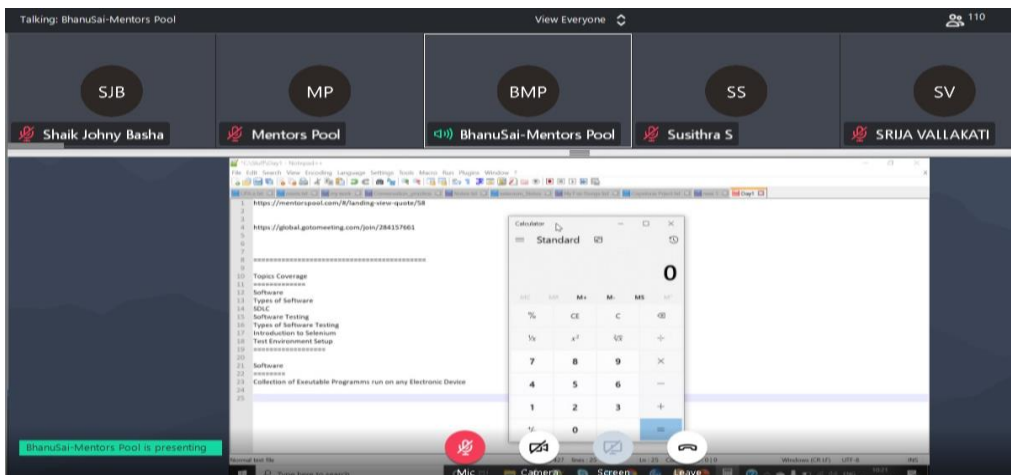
Talking: BhanuSai-Mentors Pool

View Everyone

110

SJB

Shaik Johny Basha

MP

Mentors Pool

BMP

BhanuSai-Mentors Pool

SS

Susithra S

SV

SRIJA VALLAKATI

File Edit Search View Encoding Language Settings Tools Macro Run Plugins Window ?

1 https://mentorspool.com/#/landing-view-quote/58
2
3
4 https://global.gotomeeting.com/join/284157661
5
6
7
8 ================================
9
10 Topics Coverage
11 ==============
12 Software
13 Types of Software
14 SDLC
15 Software Testing
16 Types of Software Testing
17 Introduction to Selenium
18 Test Environment Setup
19 ==================
20
21 Software
22 ========
23 Collection of Executable Programms run on any Electronic Device
24
25

Calculator

Standard

0

MC MR M+ M- MS M

% CE C ⌫

⅟x $x^2$ $\sqrt{x}$ ÷

7 8 9 ×

4 5 6 −

1 2 3 +

+/- 0 . =

Normal text file

Windows (CR LF) UTF-8 INS

BhanuSai-Mentors Pool is presenting

Mic

Camera

Screen

Leave

Type here to search